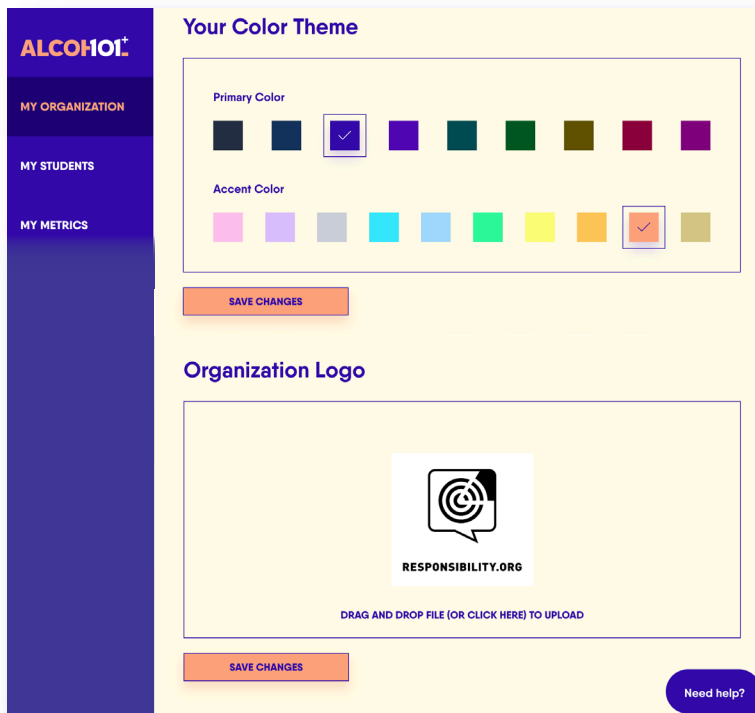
ALCOHOL101+

MY ORGANIZATION

MY STUDENTS

MY METRICS

Your Color Theme

Primary Color

Accent Color

SAVE CHANGES

Organization Logo

RESPONSIBILITY.ORG

DRAG AND DROP FILE (OR CLICK HERE) TO UPLOAD

SAVE CHANGES

Need help?